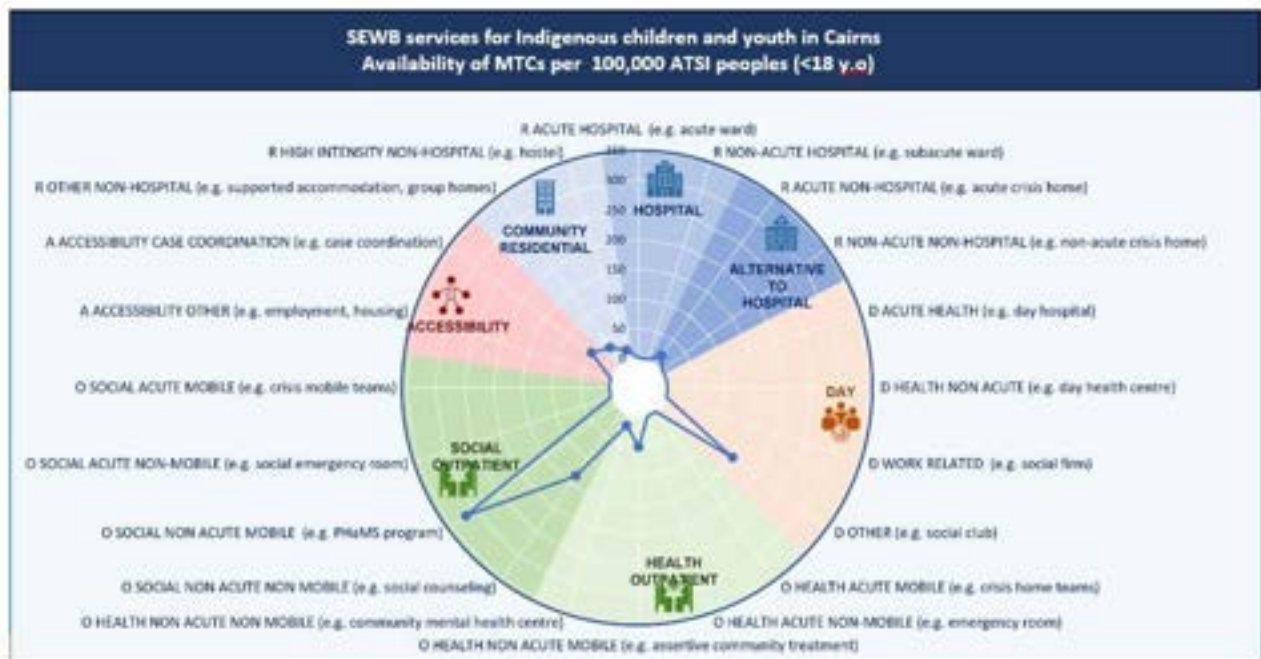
SEWB services for Indigenous children and youth in Cairns
Availability of MTCs per 100,000 ATSI peoples (<18 y.o)

R ACUTE HOSPITAL (e.g. acute ward)
R HIGH INTENSITY NON-HOSPITAL (e.g. hostel)
R NON-ACUTE HOSPITAL (e.g. subacute ward)
R OTHER NON-HOSPITAL (e.g. supported accommodation, group homes)
R ACUTE NON-HOSPITAL (e.g. acute crisis home)
A ACCESSIBILITY CASE COORDINATION (e.g. case coordination)
R NON-ACUTE NON-HOSPITAL (e.g. non-acute crisis home)
A ACCESSIBILITY OTHER (e.g. employment, housing)
D ACUTE HEALTH (e.g. day hospital)
O SOCIAL ACUTE MOBILE (e.g. crisis mobile teams)
D HEALTH NON ACUTE (e.g. day health centre)
O SOCIAL ACUTE NON-MOBILE (e.g. social emergency room)
D WORK RELATED (e.g. social firms)
O SOCIAL NON ACUTE MOBILE (e.g. PHaMS program)
D OTHER (e.g. social club)
O SOCIAL NON ACUTE NON MOBILE (e.g. social counseling)
O HEALTH ACUTE MOBILE (e.g. crisis home teams)
O HEALTH NON ACUTE NON MOBILE (e.g. community mental health centre)
O HEALTH ACUTE NON-MOBILE (e.g. emergency room)
O HEALTH NON ACUTE MOBILE (e.g. assertive community treatment)

350
300
250
200
150
100
50
0

COMMUNITY RESIDENTIAL
HOSPITAL
ALTERNATIVE TO HOSPITAL
ACCESSIBILITY
DAY
SOCIAL OUTPATIENT
HEALTH OUTPATIENT